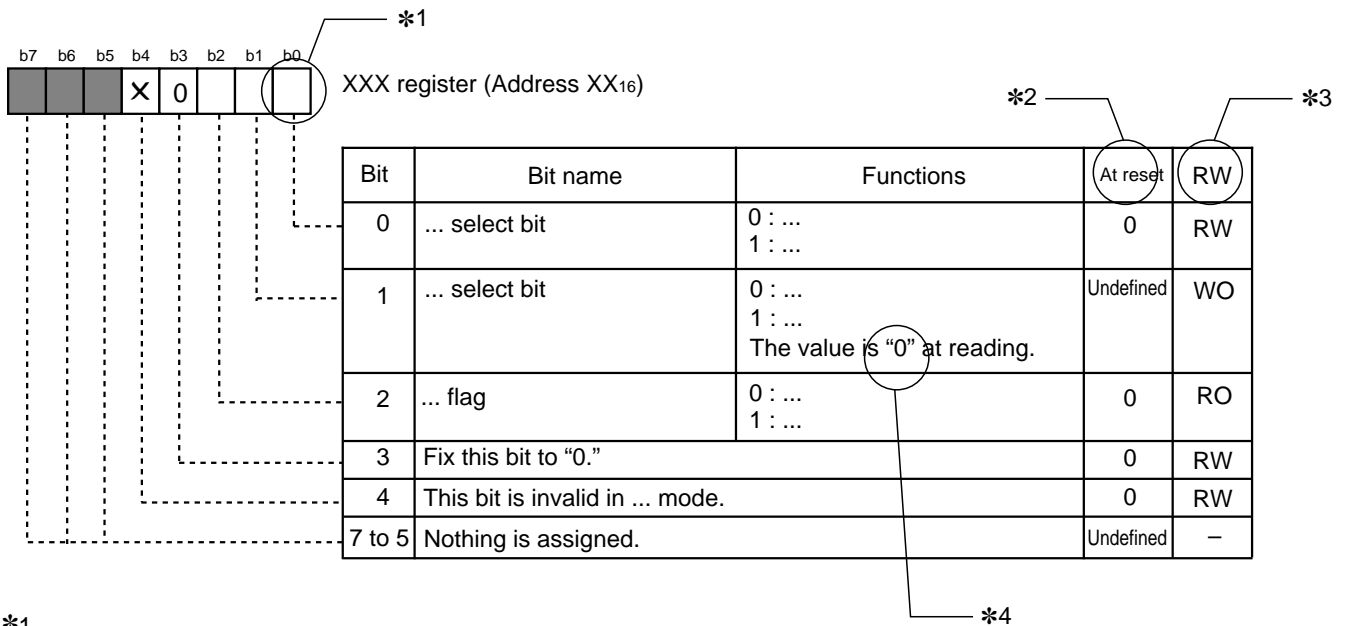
✻1

b7 b6 b5 b4 b3 b2 b1 b0

X 0

XXX register (Address XX$_{16}$)

✻2 ✻3

| Bit | Bit name | Functions | At reset | RW |
|---|---|---|---|---|
| 0 | ... select bit | 0 : ... 1 : ... | 0 | RW |
| 1 | ... select bit | 0 : ... 1 : ... The value is "0" at reading. | Undefined | WO |
| 2 | ... flag | 0 : ... 1 : ... | 0 | RO |
| 3 | Fix this bit to "0." | | 0 | RW |
| 4 | This bit is invalid in ... mode. | | 0 | RW |
| 7 to 5 | Nothing is assigned. | | Undefined | – |

✻4

✻1